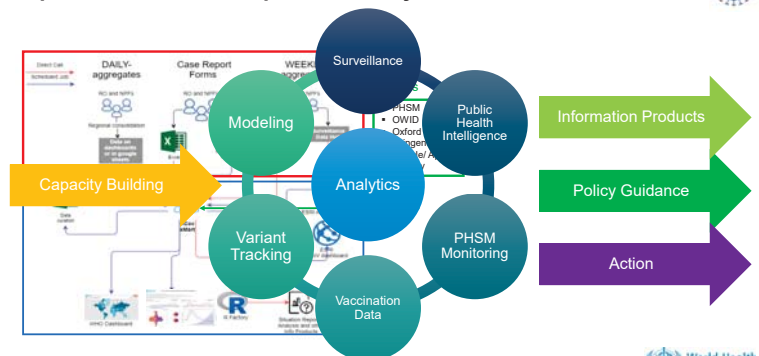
Direct Call
Scheduled Job
DAILY-aggregates
Case Report Forms
WEEKLY aggregates
RO and NFPs
RO and NFPs
Regional consolidation
Data on dashboards or at google sheets
Excel
Surveillance Data
PHSM
OWID
Oxford
Data curation
Data dashboard
WHO Dashboard
R Factory
Situation Report Analysis and other Info Products

Surveillance
Public Health Intelligence
Modeling
Analytics
Capacity Building
Variant Tracking
PHSM Monitoring
Vaccination Data

Information Products
Policy Guidance
Action

World Health